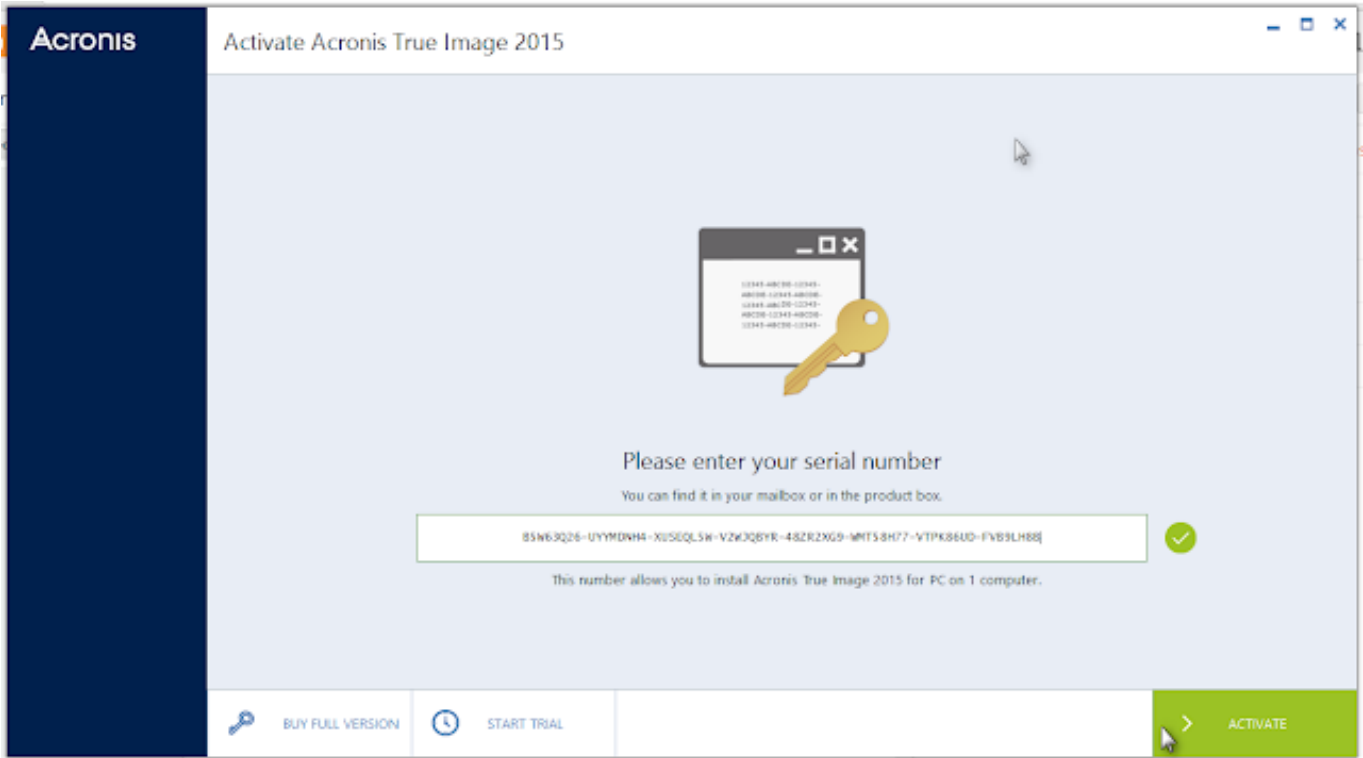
Acronis

Activate Acronis True Image 2015

12345-ABCDE-12345-ABCDE-12345-ABCDE-12345-ABCDE-12345-ABCDE-12345-ABCDE-12345-ABCDE-12345-

Please enter your serial number

You can find it in your mailbox or in the product box.

85W63Q26-UYYMDNH4-XU5EQL5W-V2WJQBYR-48ZR2XG9-WMTS8H77-VTPK86UD-FVB9LH88

This number allows you to install Acronis True Image 2015 for PC on 1 computer.

BUY FULL VERSION

START TRIAL

ACTIVATE